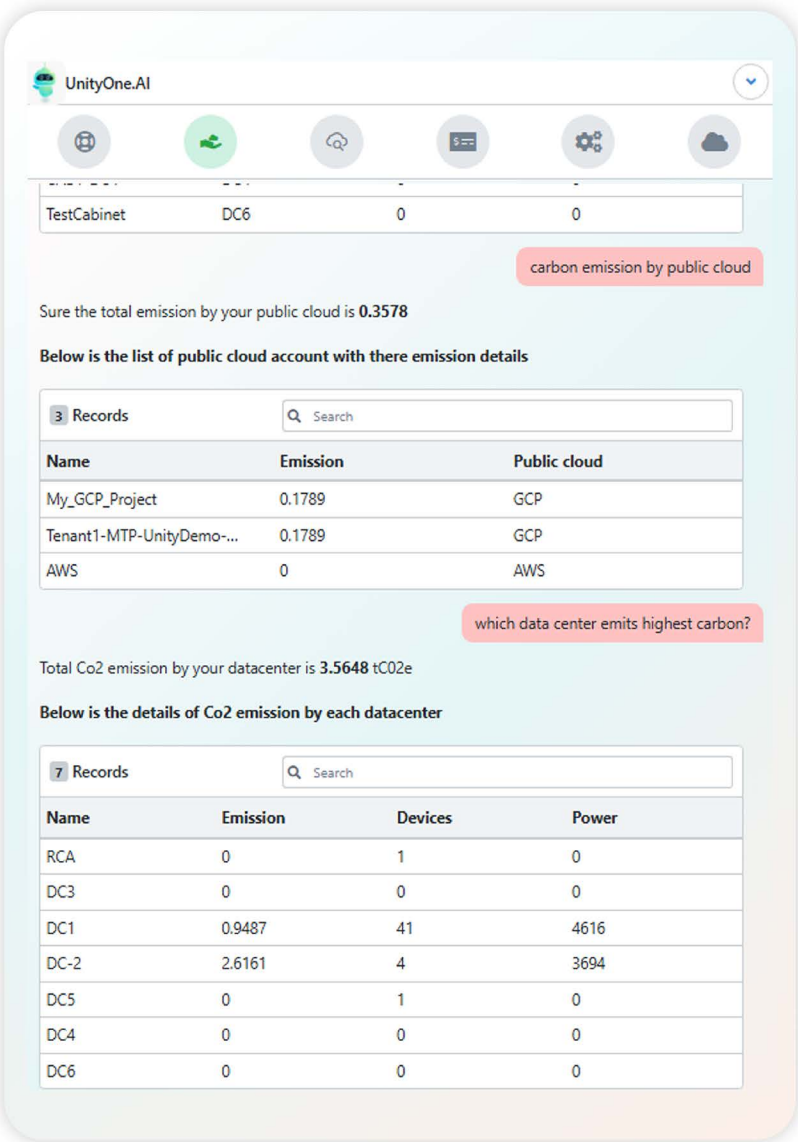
UnityOne.AI

| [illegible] | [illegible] | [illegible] | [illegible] |
|---|---|---|---|
| TestCabinet | DC6 | 0 | 0 |

carbon emission by public cloud

Sure the total emission by your public cloud is **0.3578**

**Below is the list of public cloud account with there emission details**

3 Records

Search

| Name | Emission | Public cloud |
|---|---|---|
| My_GCP_Project | 0.1789 | GCP |
| Tenant1-MTP-UnityDemo-... | 0.1789 | GCP |
| AWS | 0 | AWS |

which data center emits highest carbon?

Total Co2 emission by your datacenter is **3.5648** tC02e

**Below is the details of Co2 emission by each datacenter**

7 Records

Search

| Name | Emission | Devices | Power |
|---|---|---|---|
| RCA | 0 | 1 | 0 |
| DC3 | 0 | 0 | 0 |
| DC1 | 0.9487 | 41 | 4616 |
| DC-2 | 2.6161 | 4 | 3694 |
| DC5 | 0 | 1 | 0 |
| DC4 | 0 | 0 | 0 |
| DC6 | 0 | 0 | 0 |